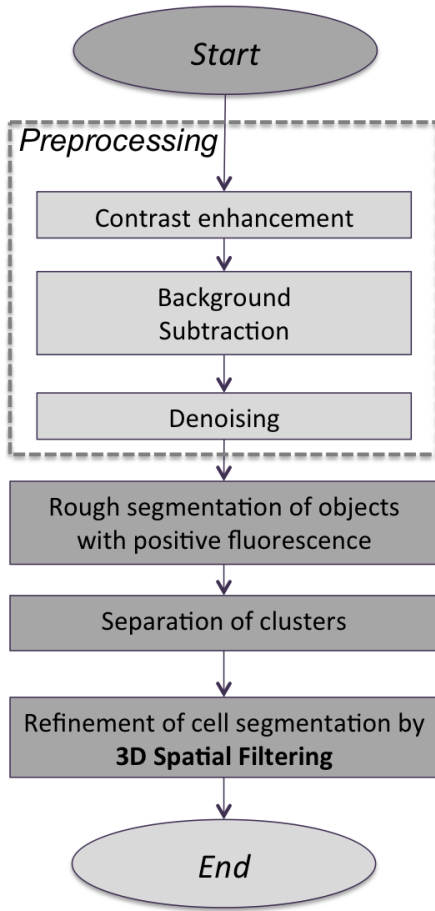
Start

Preprocessing

Contrast enhancement

Background Subtraction

Denoising

Rough segmentation of objects with positive fluorescence

Separation of clusters

Refinement of cell segmentation by **3D Spatial Filtering**

End